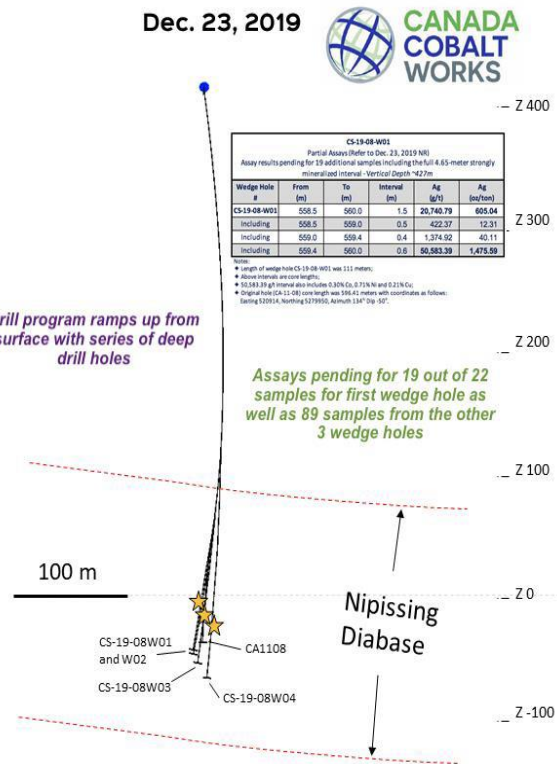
Dec. 23, 2019

CANADA COBALT WORKS

Z 400

CS-19-08-W01
Partial Assays (Refer to Dec. 23, 2019 NR)
Assay results pending for 19 additional samples including the full 4.65-meter strongly mineralized interval - Vertical Depth ~427m

| Wedge Hole # | From (m) | To (m) | Interval (m) | Ag (g/t) | Ag (oz/ton) |
|---|---|---|---|---|---|
| CS-19-08-W01 | 558.5 | 560.0 | 1.5 | 20,740.79 | 605.04 |
| Including | 558.5 | 559.0 | 0.5 | 422.37 | 12.31 |
| Including | 559.0 | 559.4 | 0.4 | 1,374.92 | 40.11 |
| Including | 559.4 | 560.0 | 0.6 | 50,583.39 | 1,475.59 |

Notes:
Length of wedge hole CS-19-08-W01 was 111 meters;
Above intervals are core lengths;
50,583.39 g/t interval also includes 0.30% Co, 0.71% Ni and 0.21% Cu;
Original hole (CA-11-08) core length was 596.41 meters with coordinates as follows: Easting 520914, Northing 5279950, Azimuth 134° Dip -50°.

Z 300

rill program ramps up from urface with series of deep drill holes

Z 200

Assays pending for 19 out of 22 samples for first wedge hole as well as 89 samples from the other 3 wedge holes

Z 100

100 m

Nipissing Diabase

Z 0

CS-19-08W01 and W02

CA1108

CS-19-08W03

CS-19-08W04

Z -100